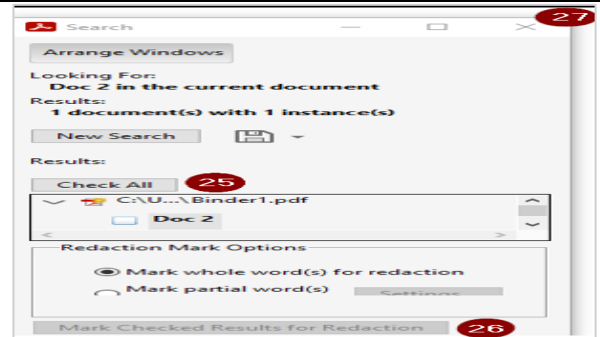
Search

27

Arrange Windows

Looking For:
Doc 2 in the current document

Results:
1 document(s) with 1 instance(s)

New Search

Results:

Check All

25

C:\U...\Binder1.pdf

Doc 2

Redaction Mark Options

Mark whole word(s) for redaction

Mark partial word(s)

Settings

Mark Checked Results for Redaction

26